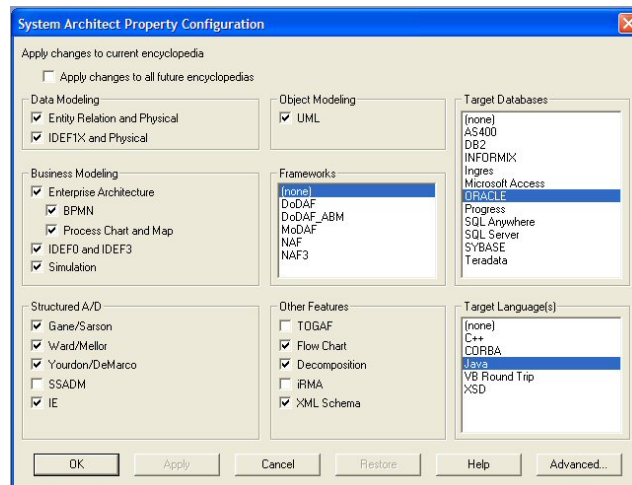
System Architect Property Configuration

Apply changes to current encyclopedia

Apply changes to all future encyclopedias

Data Modeling
Entity Relation and Physical
IDEF1X and Physical

Object Modeling
UML

Target Databases
(none)
AS400
DB2
INFORMIX
Ingres
Microsoft Access
ORACLE
Progress
SQL Anywhere
SQL Server
SYBASE
Teradata

Business Modeling
Enterprise Architecture
BPMN
Process Chart and Map
IDEF0 and IDEF3
Simulation

Frameworks
(none)
DoDAF
DoDAF_ABM
MoDAF
NAF
NAF3

Structured A/D
Gane/Sarson
Ward/Mellor
Yourdon/DeMarco
SSADM
IE

Other Features
TOGAF
Flow Chart
Decomposition
iRMA
XML Schema

Target Language(s)
(none)
C++
CORBA
Java
VB Round Trip
XSD

OK Apply Cancel Restore Help Advanced...